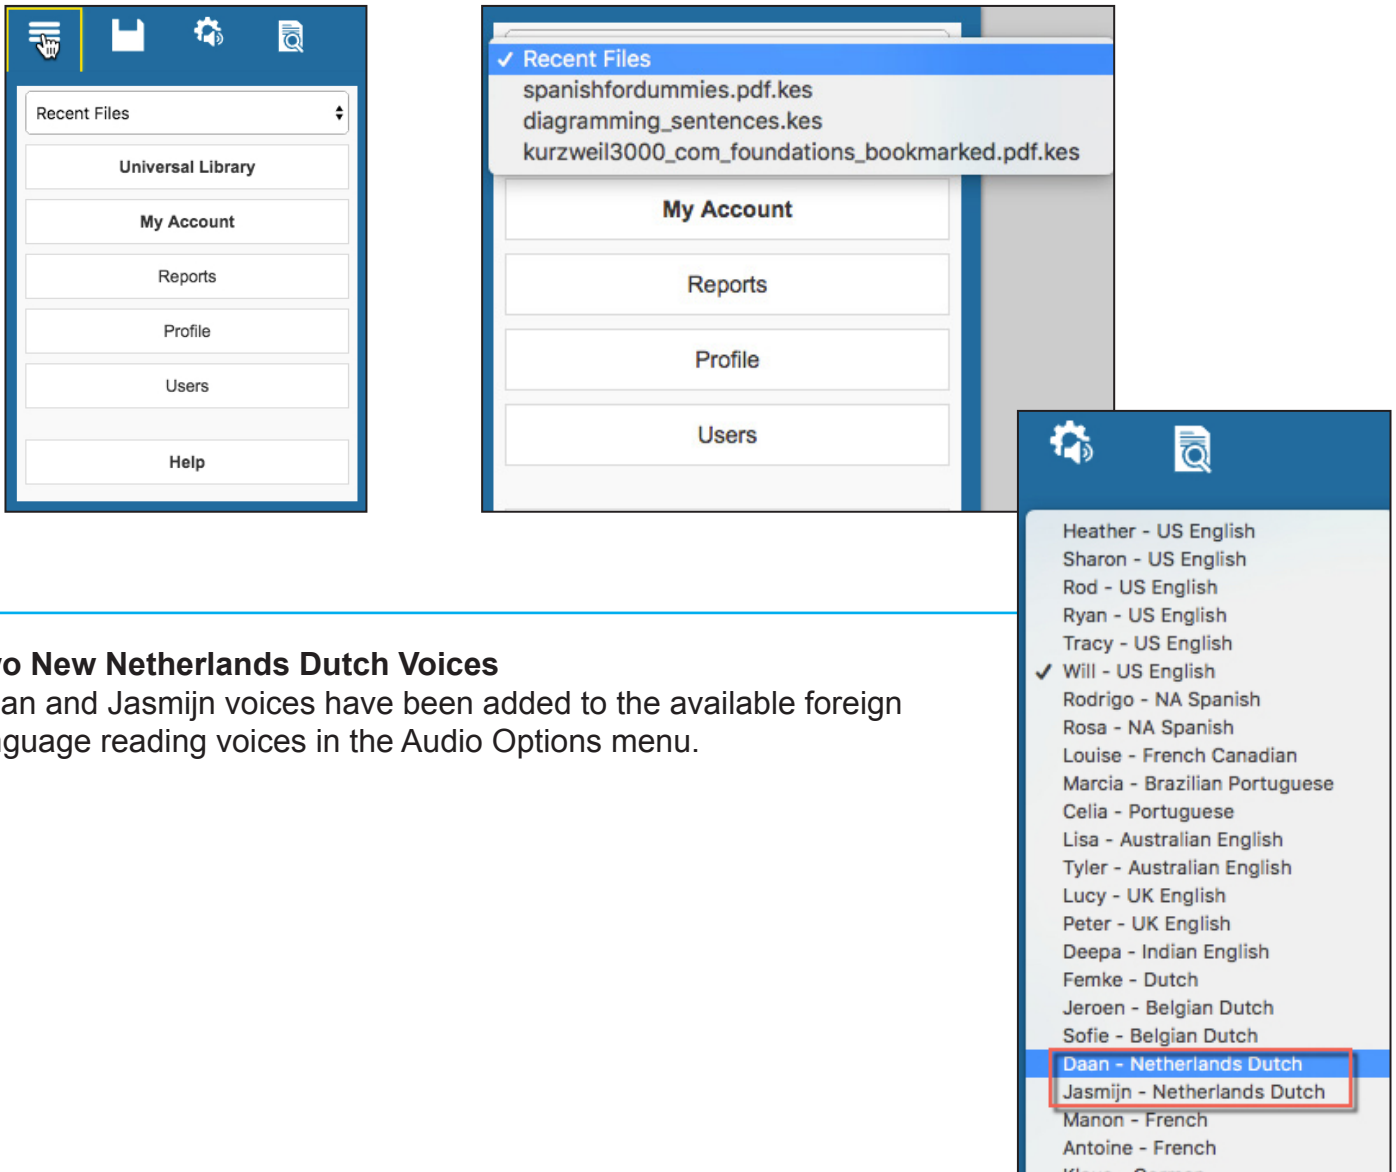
Recent Files

Universal Library

My Account

Reports

Profile

Users

Help

✓ Recent Files
spanishfordummies.pdf.kes
diagramming_sentences.kes
kurzweil3000_com_foundations_bookmarked.pdf.kes

My Account

Reports

Profile

Users

o New Netherlands Dutch Voices
an and Jasmijn voices have been added to the available foreign guage reading voices in the Audio Options menu.

Heather - US English
Sharon - US English
Rod - US English
Ryan - US English
Tracy - US English
✓ Will - US English
Rodrigo - NA Spanish
Rosa - NA Spanish
Louise - French Canadian
Marcia - Brazilian Portuguese
Celia - Portuguese
Lisa - Australian English
Tyler - Australian English
Lucy - UK English
Peter - UK English
Deepa - Indian English
Femke - Dutch
Jeroen - Belgian Dutch
Sofie - Belgian Dutch
Daan - Netherlands Dutch
Jasmijn - Netherlands Dutch
Manon - French
Antoine - French
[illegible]